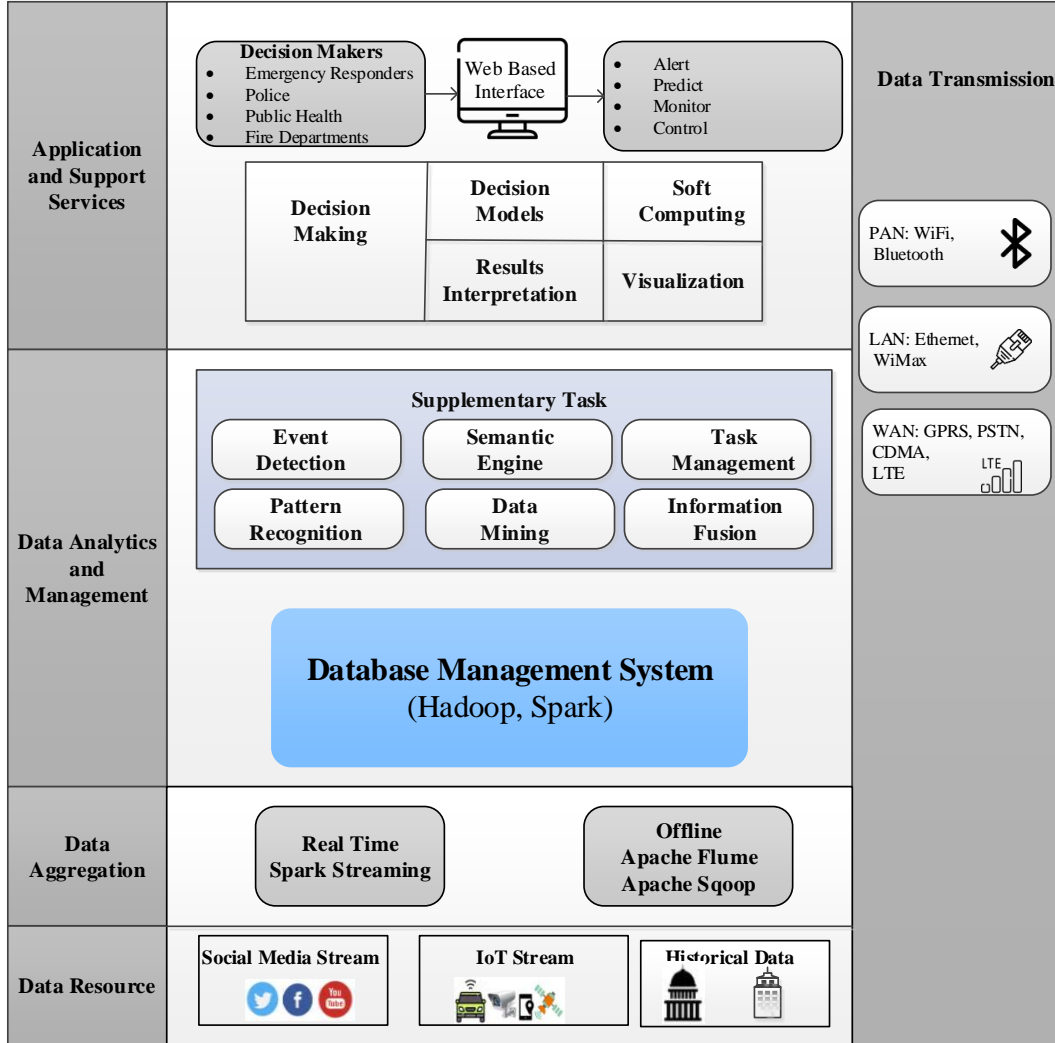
Application and Support Services

Decision Makers
- Emergency Responders
- Police
- Public Health
- Fire Departments

Web Based Interface

- Alert
- Predict
- Monitor
- Control

Data Transmission

Decision Making

Decision Models

Soft Computing

Results Interpretation

Visualization

PAN: WiFi, Bluetooth

LAN: Ethernet, WiMax

WAN: GPRS, PSTN, CDMA, LTE

LTE

Data Analytics and Management

Supplementary Task

Event Detection

Semantic Engine

Task Management

Pattern Recognition

Data Mining

Information Fusion

Database Management System
(Hadoop, Spark)

Data Aggregation

Real Time Spark Streaming

Offline Apache Flume Apache Sqoop

Data Resource

Social Media Stream

You Tube

IoT Stream

Historical Data